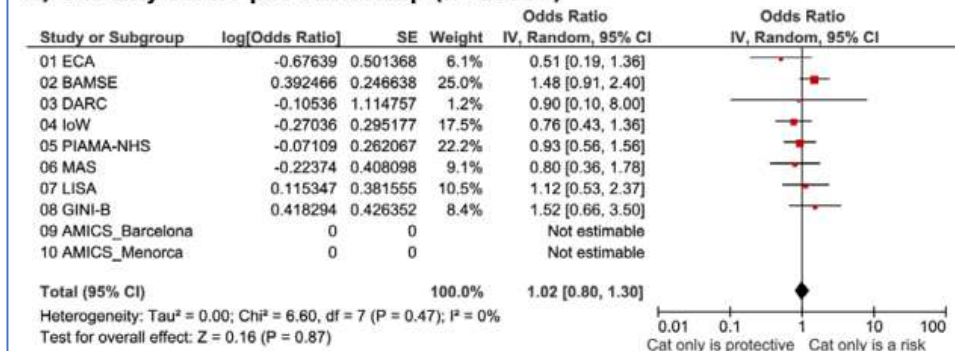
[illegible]

| Study or Subgroup | log[Odds Ratio] | SE | Weight | Odds Ratio IV, Random, 95% CI |
|---|---|---|---|---|
| 01 ECA | -0.67639 | 0.501368 | 6.1% | 0.51 [0.19, 1.36] |
| 02 BAMSE | 0.392466 | 0.246638 | 25.0% | 1.48 [0.91, 2.40] |
| 03 DARC | -0.10536 | 1.114757 | 1.2% | 0.90 [0.10, 8.00] |
| 04 IoW | -0.27036 | 0.295177 | 17.5% | 0.76 [0.43, 1.36] |
| 05 PIAMA-NHS | -0.07109 | 0.262067 | 22.2% | 0.93 [0.56, 1.56] |
| 06 MAS | -0.22374 | 0.408098 | 9.1% | 0.80 [0.36, 1.78] |
| 07 LISA | 0.115347 | 0.381555 | 10.5% | 1.12 [0.53, 2.37] |
| 08 GINI-B | 0.418294 | 0.426352 | 8.4% | 1.52 [0.66, 3.50] |
| 09 AMICS_Barcelona | 0 | 0 | | Not estimable |
| 10 AMICS_Menorca | 0 | 0 | | Not estimable |
| Total (95% CI) | | | 100.0% | 1.02 [0.80, 1.30] |

Heterogeneity: Tau² = 0.00; Chi² = 6.60, df = 7 (P = 0.47); I² = 0%
Test for overall effect: Z = 0.16 (P = 0.87)

Odds Ratio
IV, Random, 95% CI

0.01 0.1 1 10 100
Cat only is protective Cat only is a risk